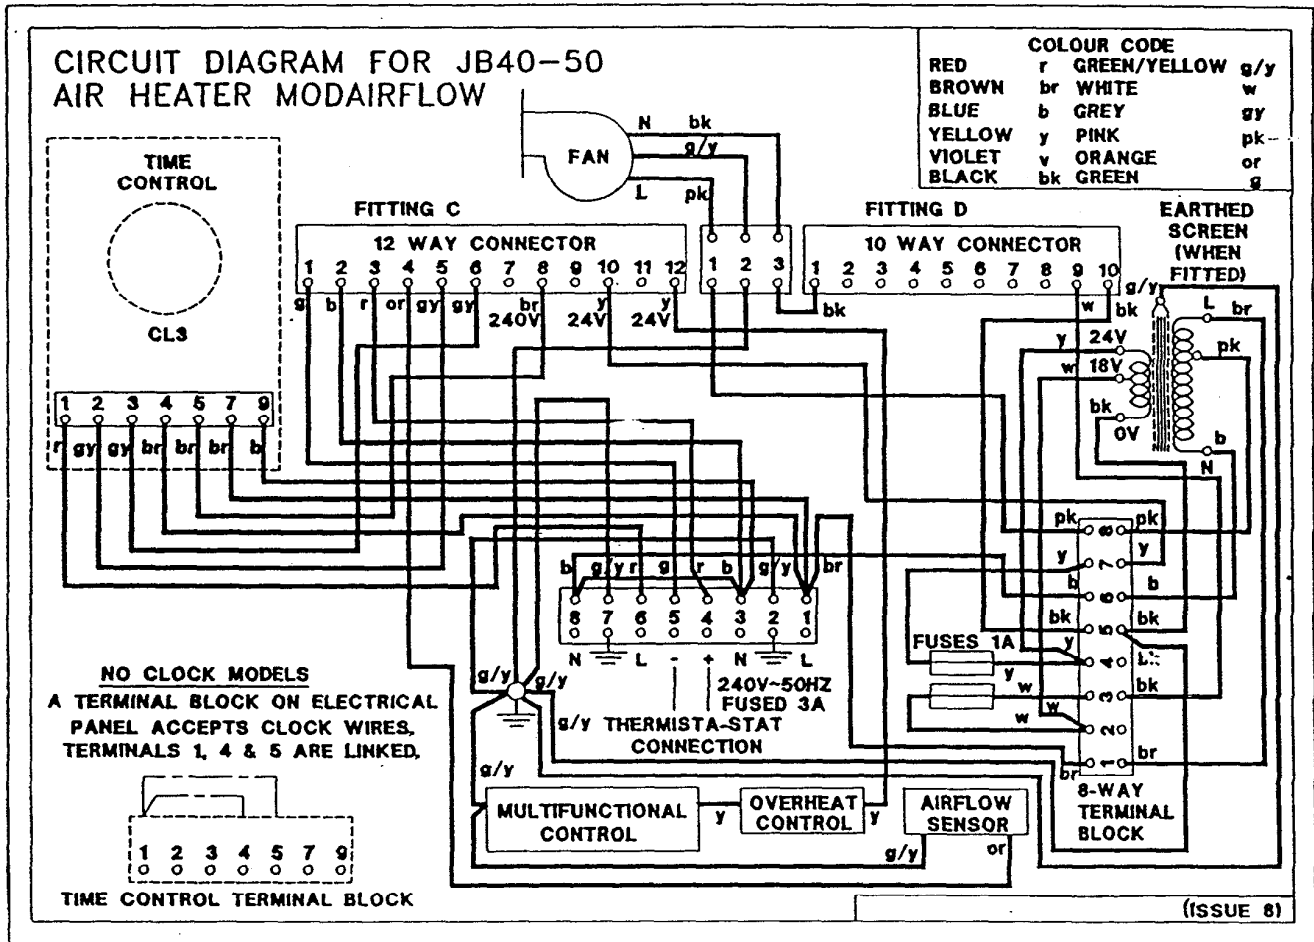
CIRCUIT DIAGRAM FOR JB40–50
AIR HEATER MODAIRFLOW

| COLOUR CODE | | | |
|---|---|---|---|
| RED | r | GREEN/YELLOW | g/y |
| BROWN | br | WHITE | w |
| BLUE | b | GREY | gy |
| YELLOW | y | PINK | pk |
| VIOLET | v | ORANGE | or |
| BLACK | bk | GREEN | g |

FAN
N bk
g/y
L pk

TIME CONTROL
CL3
1 2 3 4 5 7 9
r gy gy br br br b

FITTING C
12 WAY CONNECTOR
1 2 3 4 5 6 7 8 9 10 11 12
g b r or gy gy br 240V y 24V y 24V

1 2 3
bk

FITTING D
10 WAY CONNECTOR
1 2 3 4 5 6 7 8 9 10
w bk

EARTHED SCREEN (WHEN FITTED)
g/y
L br
pk
y 24V
w 18V
bk
0V
b
N

pk 8 pk
y 7 y
b 6 b
bk 5 bk
y 4 L
3 bk
w 2
br 1 br
8-WAY TERMINAL BLOCK

FUSES 1A
y
w
w

b g/y r g r b g/y br
8 7 6 5 4 3 2 1
N L - + N L
240V~50HZ FUSED 3A
g/y THERMISTA-STAT CONNECTION
g/y g/y
g/y

NO CLOCK MODELS
A TERMINAL BLOCK ON ELECTRICAL PANEL ACCEPTS CLOCK WIRES. TERMINALS 1, 4 & 5 ARE LINKED.

1 2 3 4 5 7 9
TIME CONTROL TERMINAL BLOCK

MULTIFUNCTIONAL CONTROL
y
OVERHEAT CONTROL
y
AIRFLOW SENSOR
g/y or

(ISSUE 8)